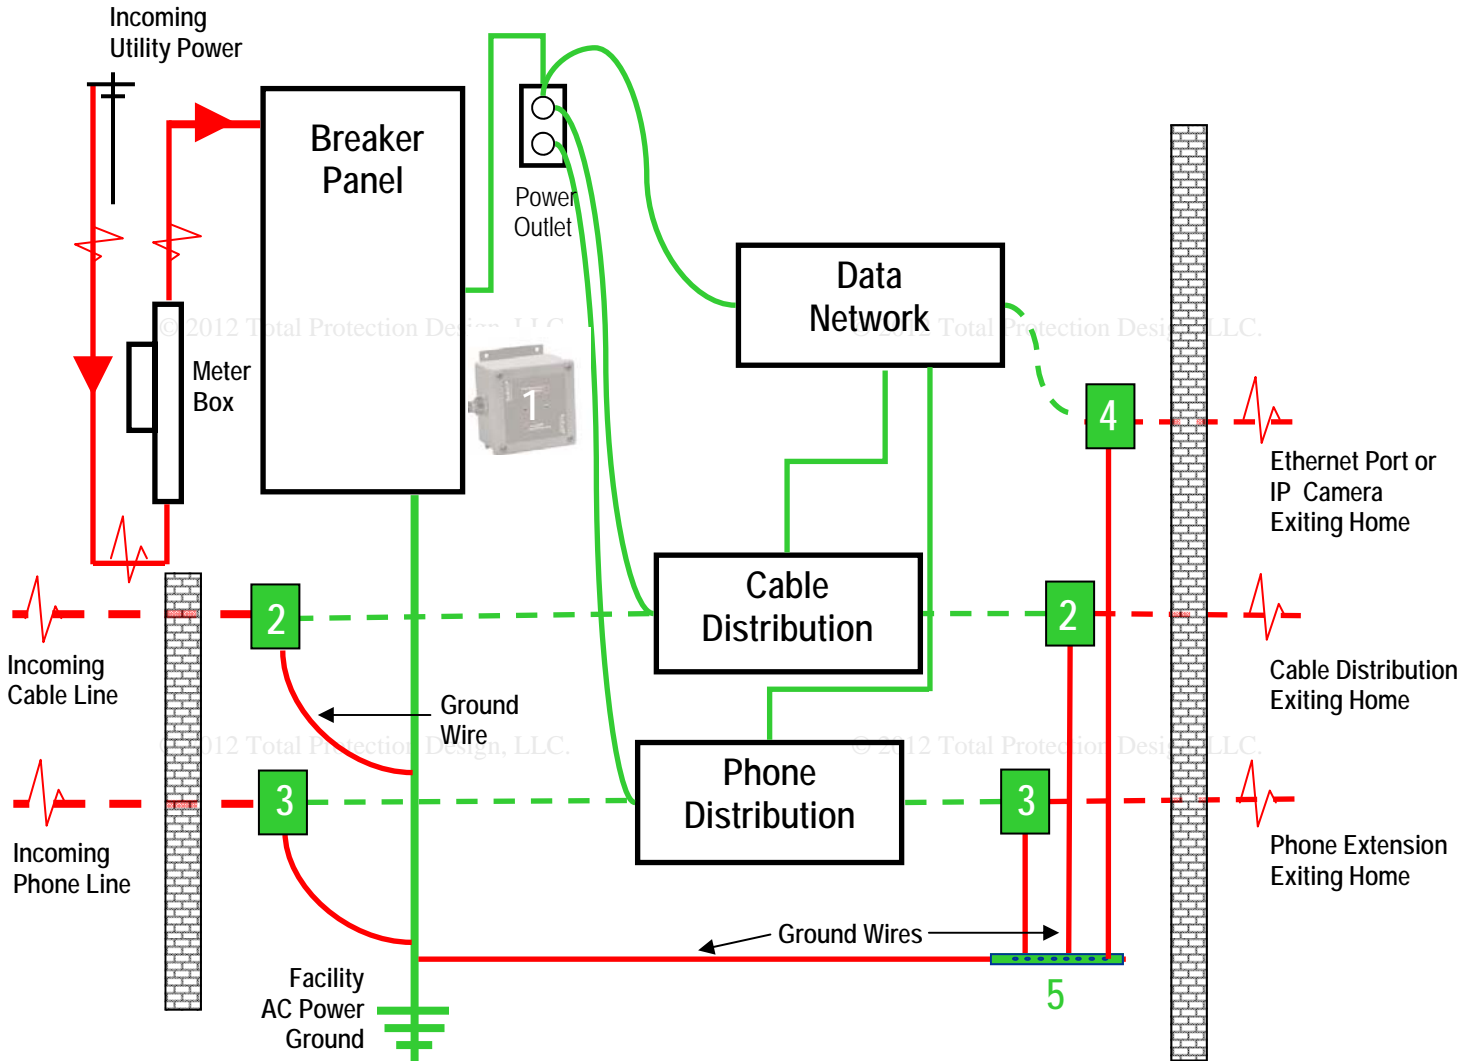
Incoming Utility Power

Breaker Panel

Power Outlet

Data Network

Meter Box

1

© 2012 Total Protection Design, LLC.

© 2012 Total Protection Design, LLC.

4

Ethernet Port or IP Camera Exiting Home

Cable Distribution

2

2

Incoming Cable Line

Ground Wire

Cable Distribution Exiting Home

© 2012 Total Protection Design, LLC.

© 2012 Total Protection Design, LLC.

3

Phone Distribution

3

Incoming Phone Line

Phone Extension Exiting Home

Ground Wires

5

Facility AC Power Ground